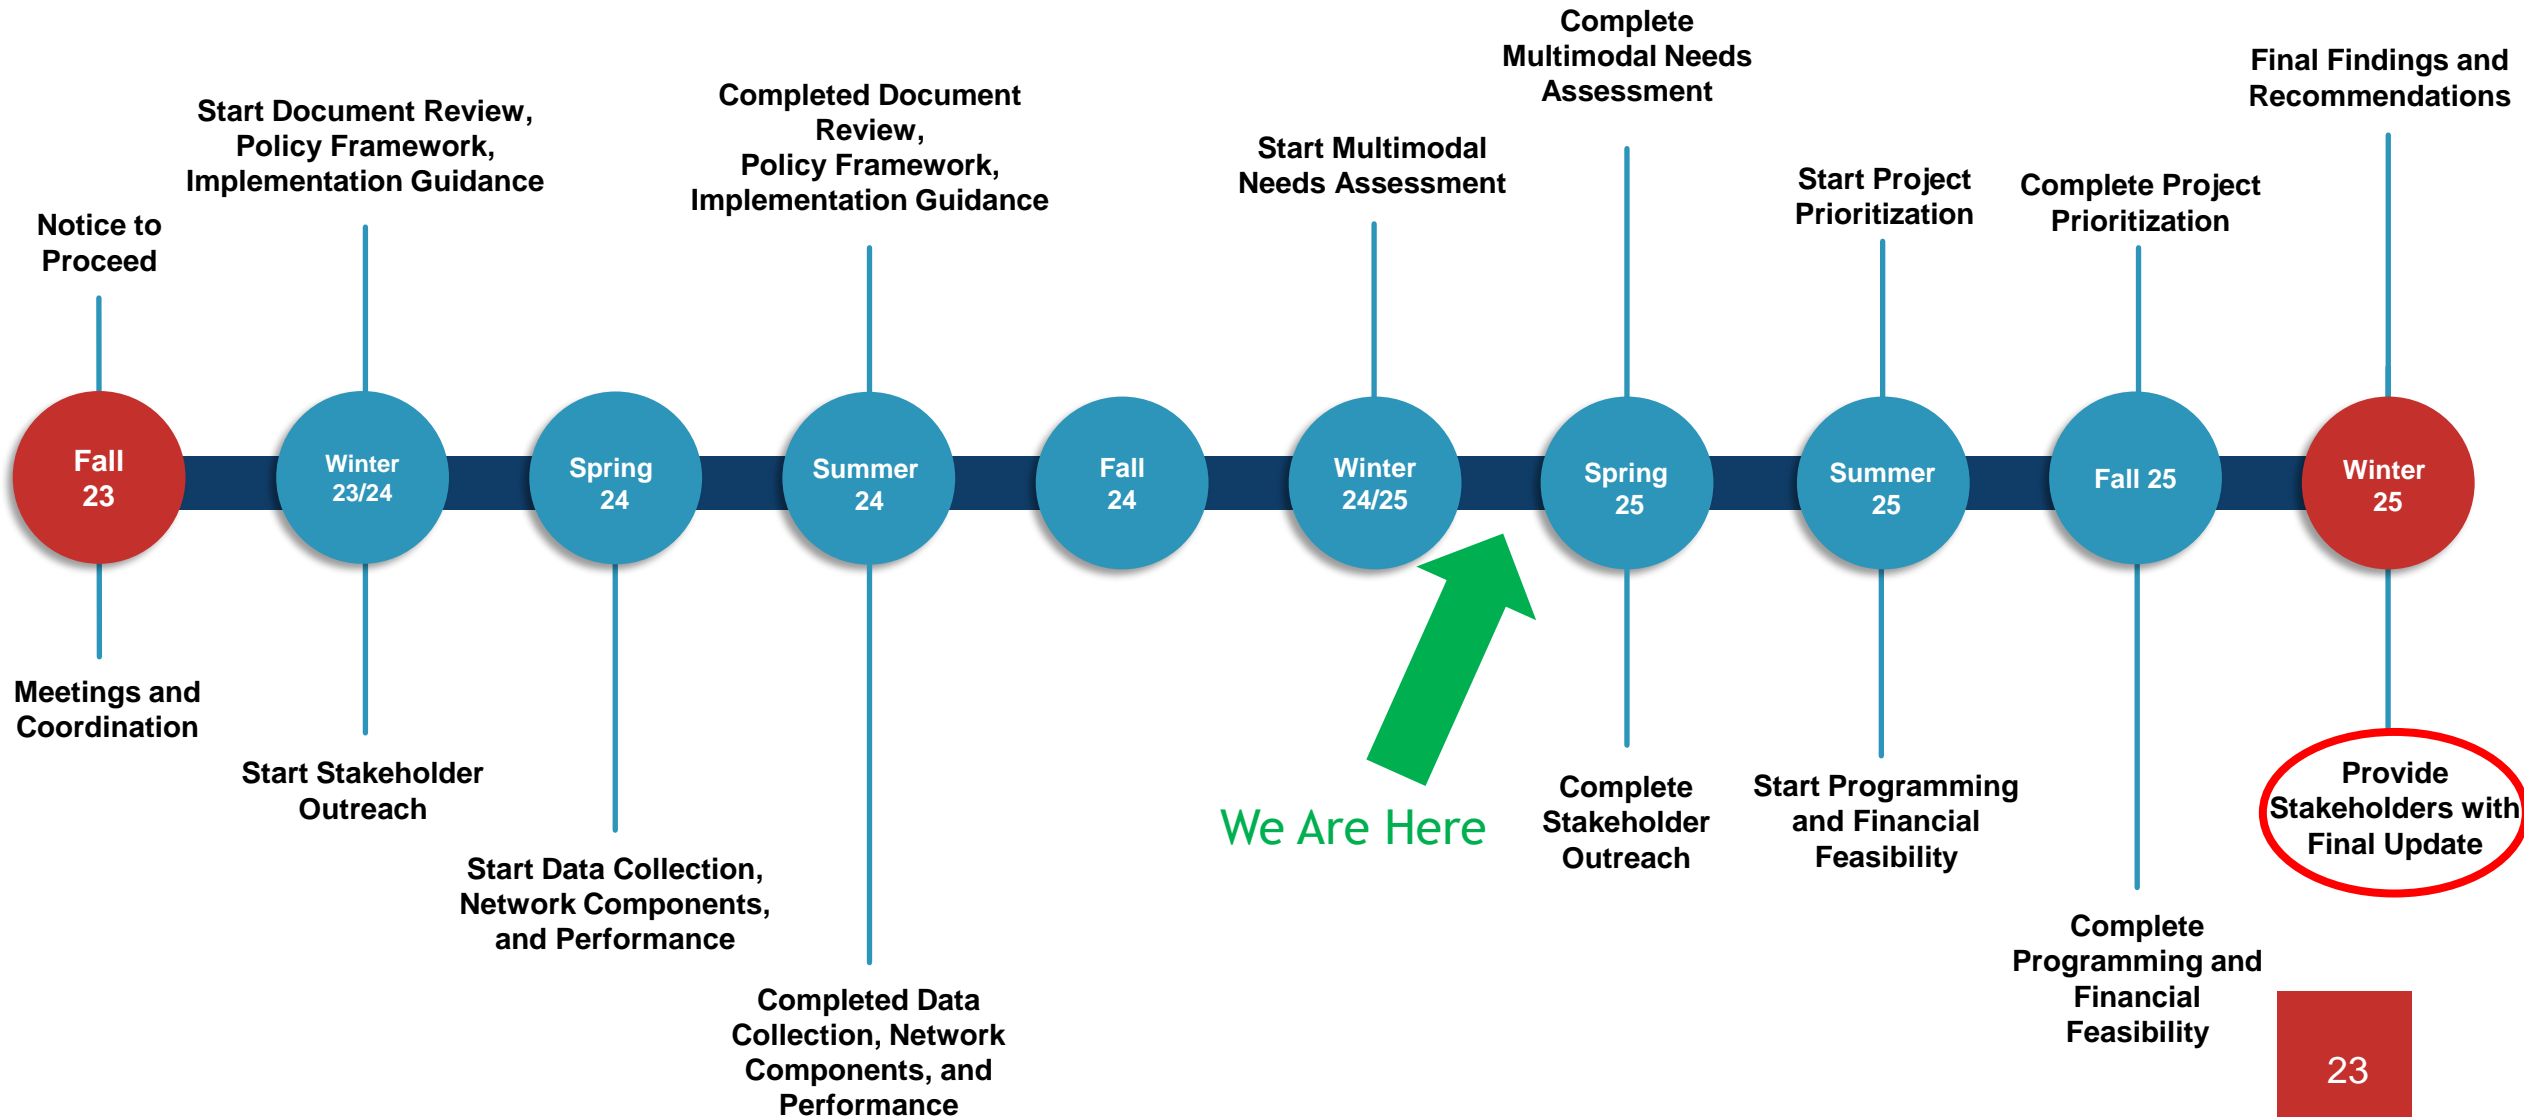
Notice to Proceed

Start Document Review, Policy Framework, Implementation Guidance

Completed Document Review, Policy Framework, Implementation Guidance

Start Multimodal Needs Assessment

Complete Multimodal Needs Assessment

Start Project Prioritization

Complete Project Prioritization

Final Findings and Recommendations

Fall 23

Winter 23/24

Spring 24

Summer 24

Fall 24

Winter 24/25

Spring 25

Summer 25

Fall 25

Winter 25

Meetings and Coordination

Start Stakeholder Outreach

Start Data Collection, Network Components, and Performance

Completed Data Collection, Network Components, and Performance

We Are Here

Complete Stakeholder Outreach

Start Programming and Financial Feasibility

Complete Programming and Financial Feasibility

Provide Stakeholders with Final Update

23